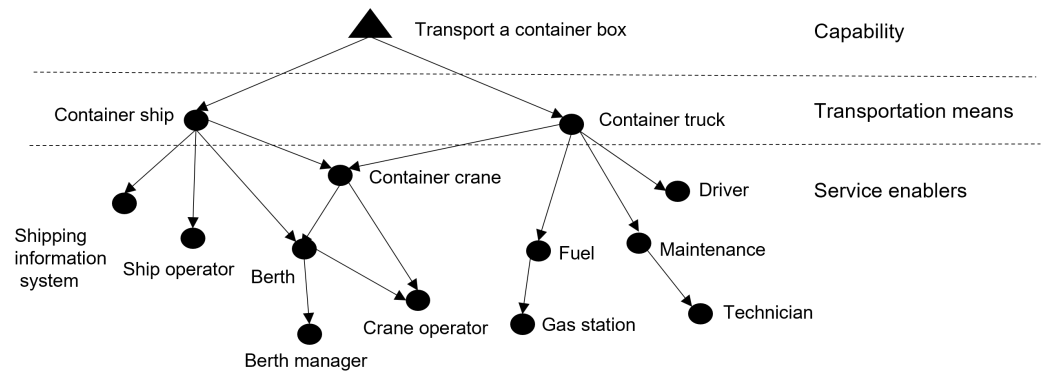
Transport a container box
Capability
Container ship
Container truck
Transportation means
Container crane
Driver
Service enablers
Shipping information system
Ship operator
Berth
Fuel
Maintenance
Crane operator
Gas station
Technician
Berth manager